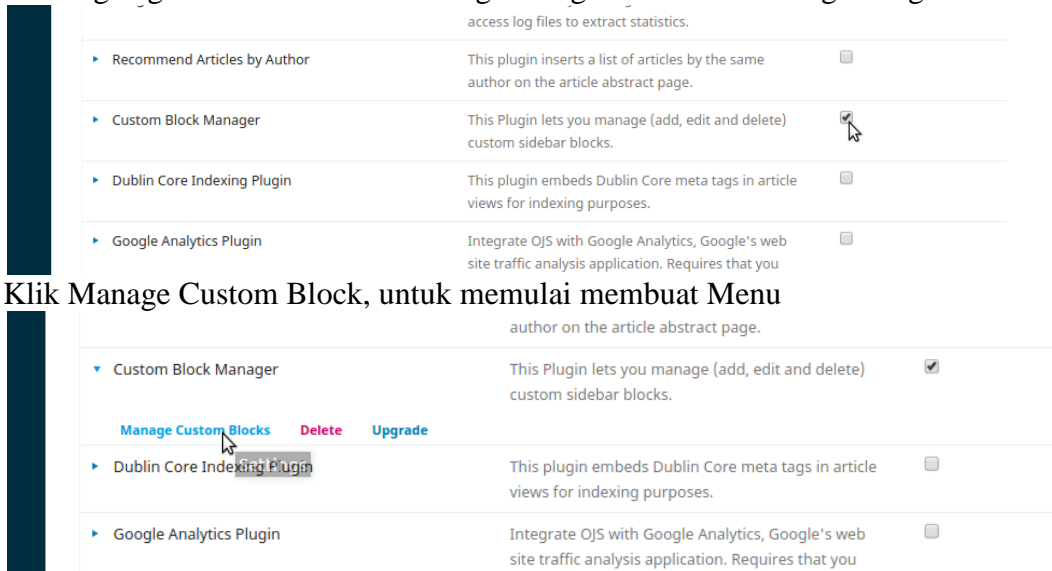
access log files to extract statistics.

| Recommend Articles by Author | This plugin inserts a list of articles by the same author on the article abstract page. |
|---|---|
| Custom Block Manager | This Plugin lets you manage (add, edit and delete) custom sidebar blocks. |
| Dublin Core Indexing Plugin | This plugin embeds Dublin Core meta tags in article views for indexing purposes. |
| Google Analytics Plugin | Integrate OJS with Google Analytics, Google's web site traffic analysis application. Requires that you |

Klik Manage Custom Block, untuk memulai membuat Menu

author on the article abstract page.

| Custom Block Manager | This Plugin lets you manage (add, edit and delete) custom sidebar blocks. |
|---|---|

Manage Custom Blocks Delete Upgrade

Settings

| Dublin Core Indexing Plugin | This plugin embeds Dublin Core meta tags in article views for indexing purposes. |
|---|---|
| Google Analytics Plugin | Integrate OJS with Google Analytics, Google's web site traffic analysis application. Requires that you |